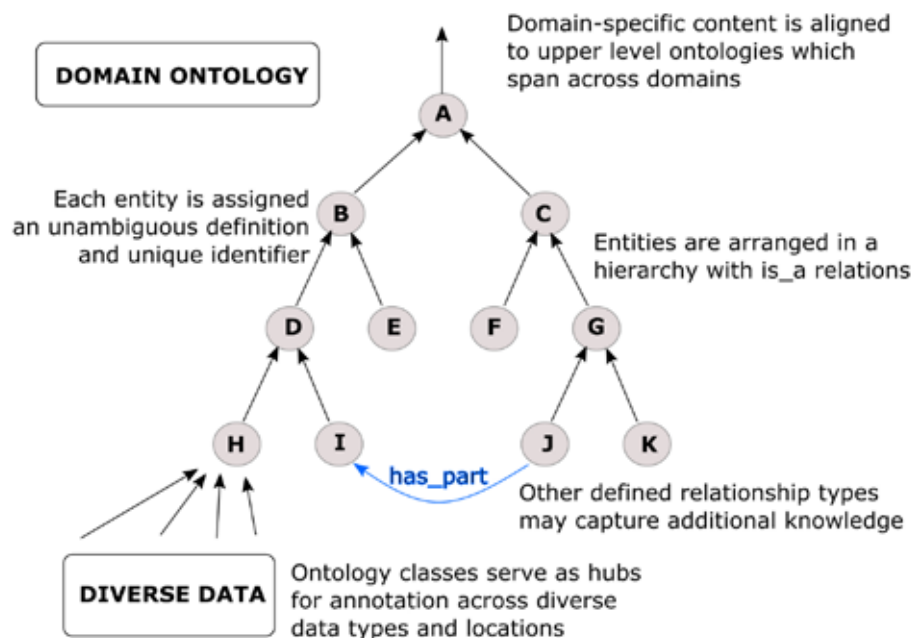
DOMAIN ONTOLOGY

Domain-specific content is aligned to upper level ontologies which span across domains

A

Each entity is assigned an unambiguous definition and unique identifier

B

C

Entities are arranged in a hierarchy with is_a relations

D

E

F

G

H

I

J

K

has_part

Other defined relationship types may capture additional knowledge

DIVERSE DATA

Ontology classes serve as hubs for annotation across diverse data types and locations